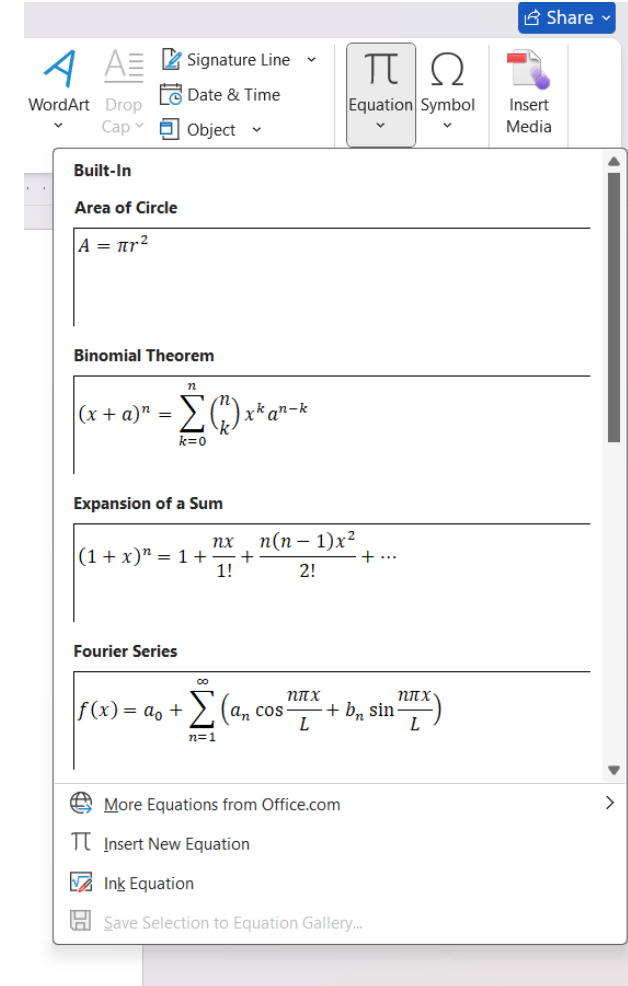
Share

WordArt
Drop Cap
Signature Line
Date & Time
Object
Equation
Symbol
Insert Media

Built-In

Area of Circle

$A = \pi r^2$

Binomial Theorem

$(x+a)^n = \sum_{k=0}^{n} \binom{n}{k} x^k a^{n-k}$

Expansion of a Sum

$(1+x)^n = 1 + \frac{nx}{1!} + \frac{n(n-1)x^2}{2!} + \cdots$

Fourier Series

$f(x) = a_0 + \sum_{n=1}^{\infty} \left( a_n \cos \frac{n\pi x}{L} + b_n \sin \frac{n\pi x}{L} \right)$

More Equations from Office.com

Insert New Equation

Ink Equation

Save Selection to Equation Gallery...